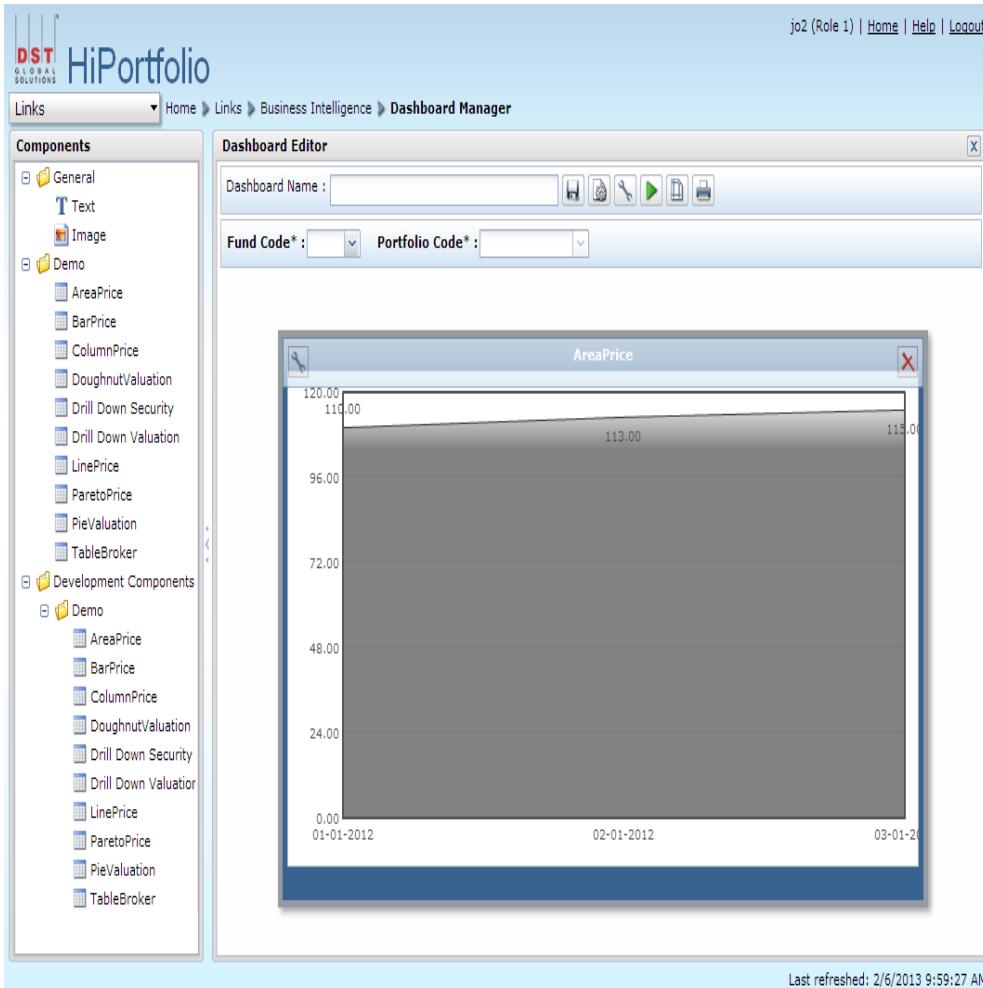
DST GLOBAL SOLUTIONS HiPortfolio

jo2 (Role 1) | Home | Help | Logout

Links

Home Links Business Intelligence Dashboard Manager

Components

General
Text
Image
Demo
AreaPrice
BarPrice
ColumnPrice
DoughnutValuation
Drill Down Security
Drill Down Valuation
LinePrice
ParetoPrice
PieValuation
TableBroker
Development Components
Demo
AreaPrice
BarPrice
ColumnPrice
DoughnutValuation
Drill Down Security
Drill Down Valuatior
LinePrice
ParetoPrice
PieValuation
TableBroker

Dashboard Editor

X

Dashboard Name :

Fund Code* :

Portfolio Code* :

AreaPrice

X

120.00
110.00
113.00
115.00
96.00
72.00
48.00
24.00
0.00
01-01-2012
02-01-2012
03-01-20

Last refreshed: 2/6/2013 9:59:27 AM